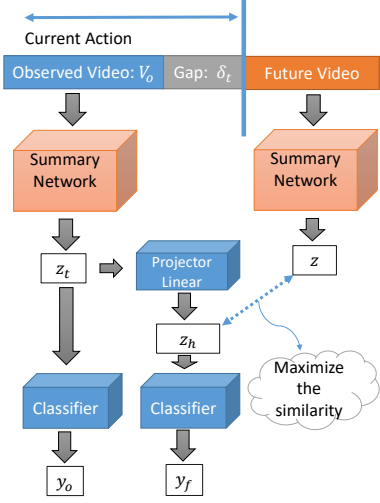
Current Action

Observed Video: $V_o$

Gap: $\delta_t$

Future Video

Summary Network

Summary Network

$z_t$

Projector Linear

$z$

$z_h$

Maximize the similarity

Classifier

Classifier

$y_o$

$y_f$